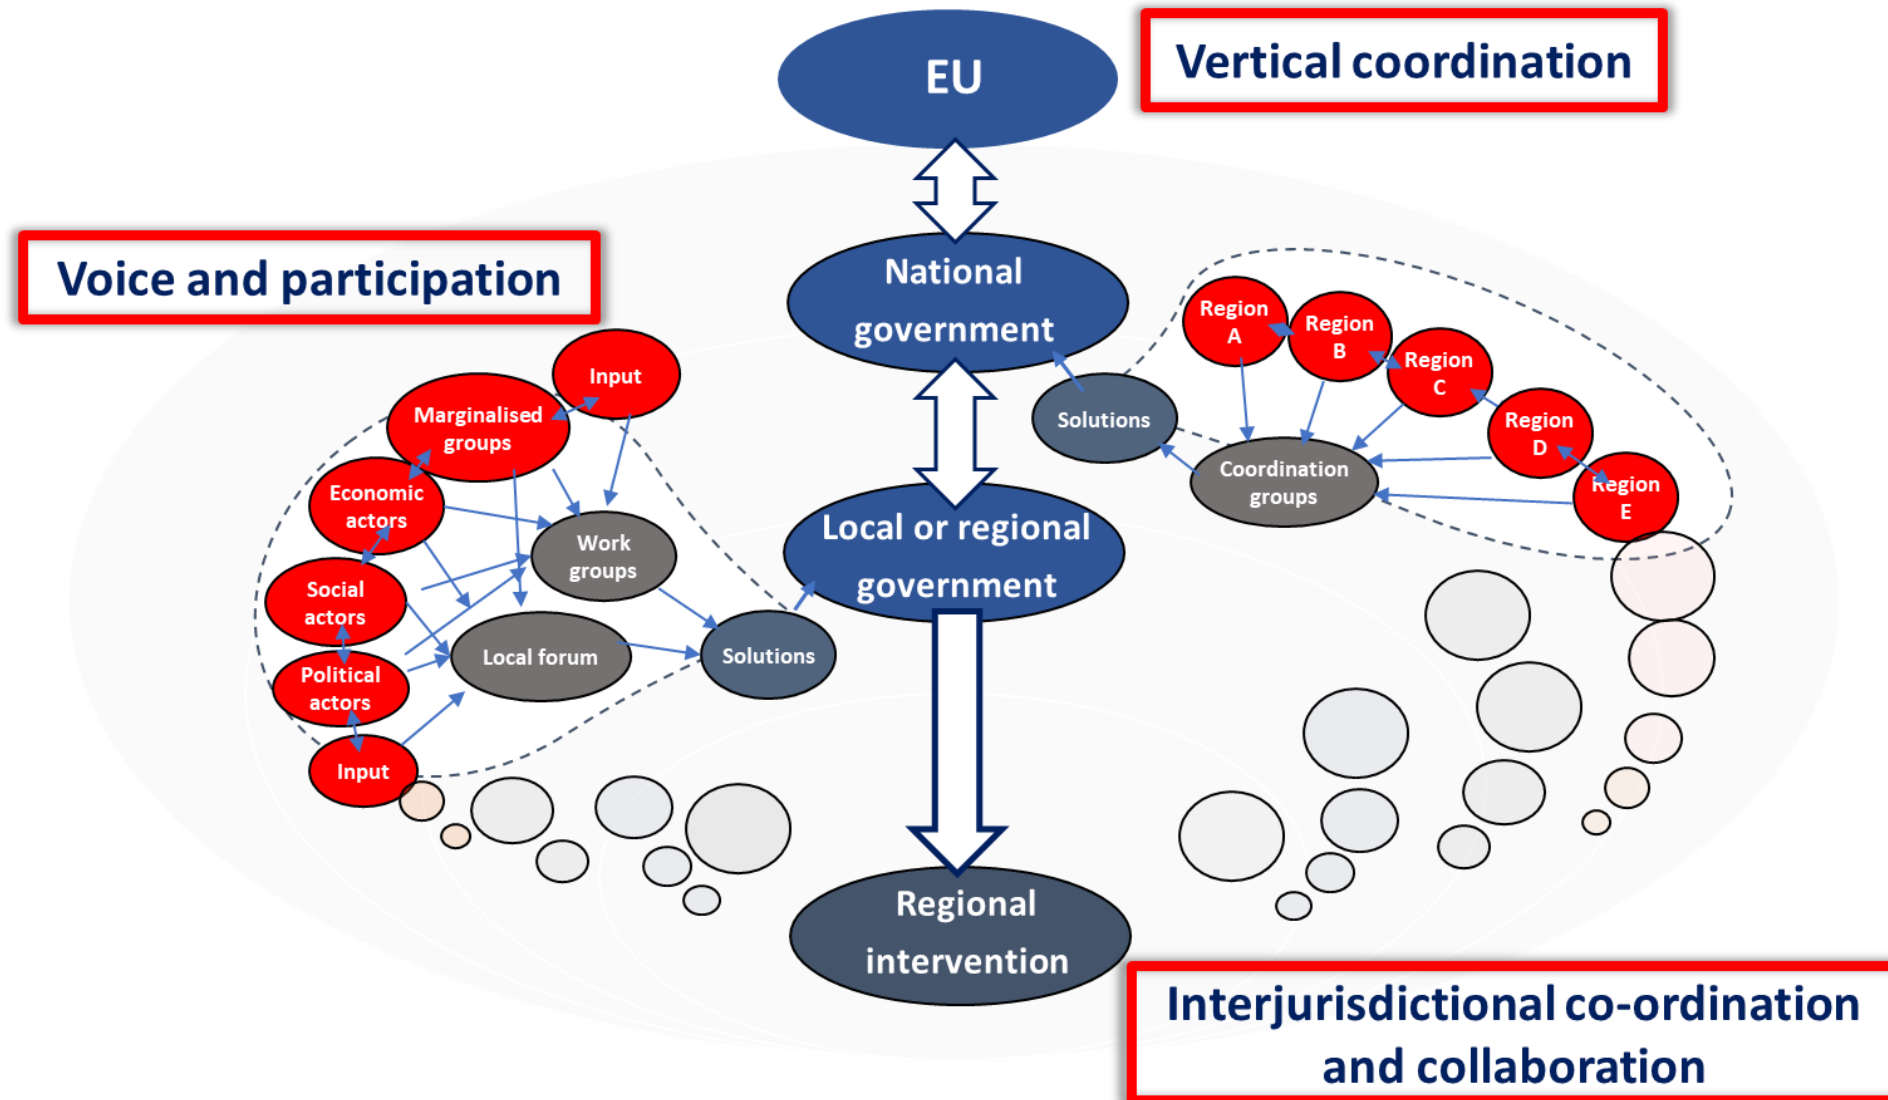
EU

Vertical coordination

Voice and participation

National government

Local or regional government

Regional intervention

Input

Marginalised groups

Economic actors

Social actors

Political actors

Input

Work groups

Local forum

Solutions

Solutions

Region A

Region B

Region C

Region D

Region E

Coordination groups

Interjurisdictional co-ordination and collaboration